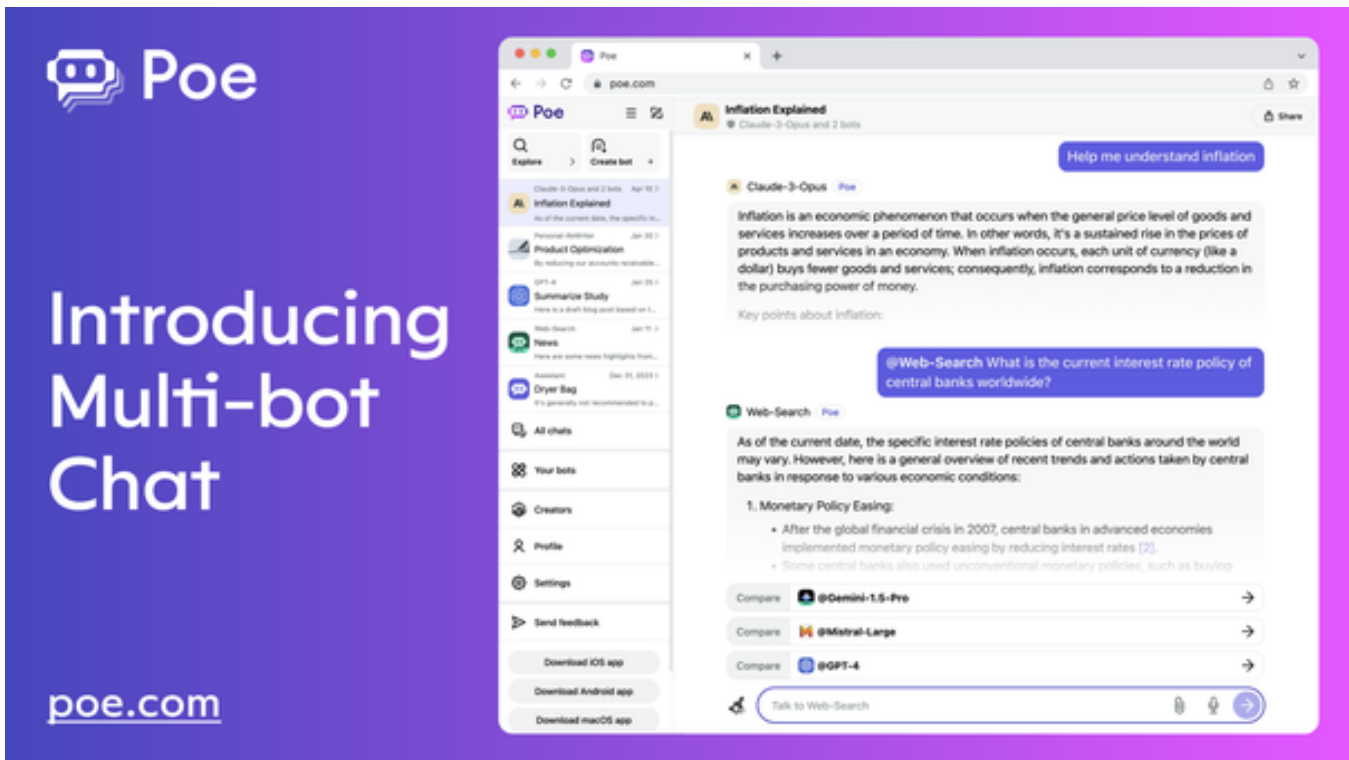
Poe

Introducing Multi-bot Chat

poe.com

Poe ×

poe.com

Poe

Explore

Create bot

Claude-3-Opus and 2 bots Apr 10
Inflation Explained
As of the current date, the specific in...

Personal-Rewriter Jan 30
Product Optimization
By reducing our accounts receivable...

GPT-4 Jan 25
Summarize Study
Here is a draft blog post based on...

Web-Search Jan 11
News
Here are some news highlights from...

Assistant Dec 31, 2023
Dryer Bag
It's generally not recommended to p...

All chats

Your bots

Creators

Profile

Settings

Send feedback

Download iOS app

Download Android app

Download macOS app

Inflation Explained
Claude-3-Opus and 2 bots

Share

Help me understand inflation

Claude-3-Opus Poe

Inflation is an economic phenomenon that occurs when the general price level of goods and services increases over a period of time. In other words, it's a sustained rise in the prices of products and services in an economy. When inflation occurs, each unit of currency (like a dollar) buys fewer goods and services; consequently, inflation corresponds to a reduction in the purchasing power of money.

Key points about inflation:

@Web-Search What is the current interest rate policy of central banks worldwide?

Web-Search Poe

As of the current date, the specific interest rate policies of central banks around the world may vary. However, here is a general overview of recent trends and actions taken by central banks in response to various economic conditions:

1. Monetary Policy Easing:

• After the global financial crisis in 2007, central banks in advanced economies implemented monetary policy easing by reducing interest rates [2].

• Some central banks also used unconventional monetary policies, such as buying

Compare @Gemini-1.5-Pro

Compare @Mistral-Large

Compare @GPT-4

Talk to Web-Search